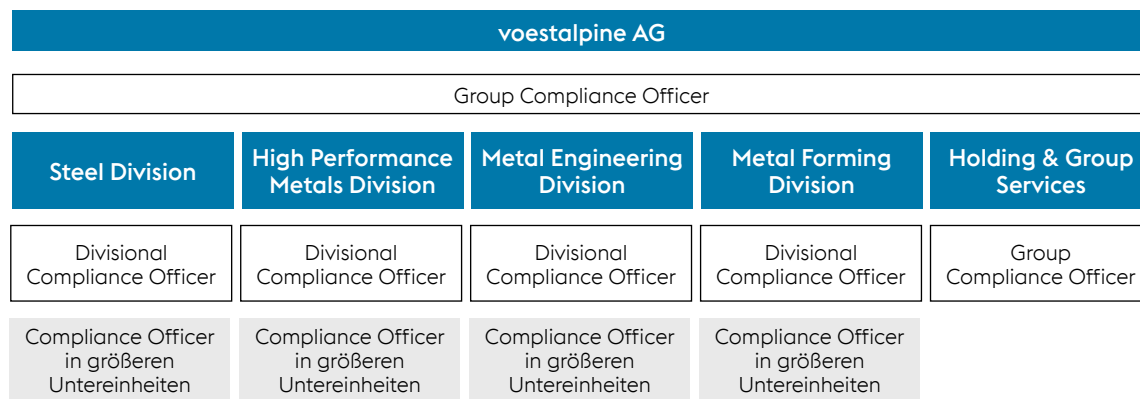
voestalpine AG

Group Compliance Officer

| Steel Division | High Performance Metals Division | Metal Engineering Division | Metal Forming Division | Holding & Group Services |
|---|---|---|---|---|
| Divisional Compliance Officer | Divisional Compliance Officer | Divisional Compliance Officer | Divisional Compliance Officer | Group Compliance Officer |
| Compliance Officer in größeren Untereinheiten | Compliance Officer in größeren Untereinheiten | Compliance Officer in größeren Untereinheiten | Compliance Officer in größeren Untereinheiten | |